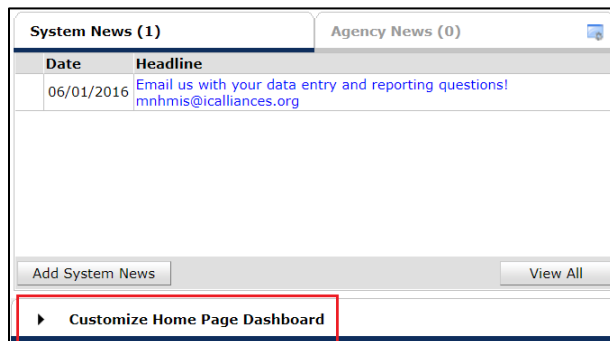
System News (1)

Agency News (0)

| | Date | Headline |
|---|---|---|
| | 06/01/2016 | Email us with your data entry and reporting questions! mnhmis@icalliances.org |

Add System News

View All

Customize Home Page Dashboard